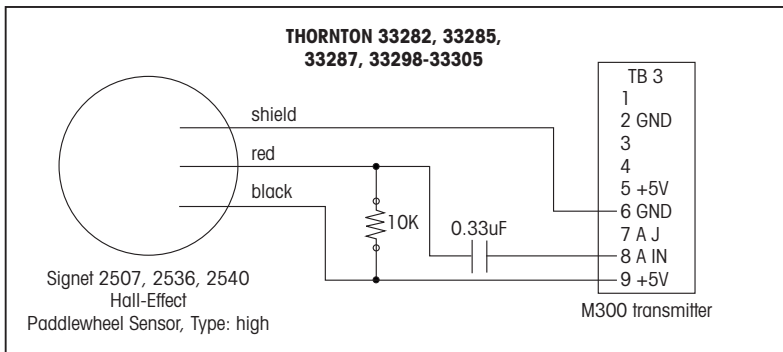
THORNTON 33282, 33285, 33287, 33298-33305

shield
red
black

10K
0.33uF

TB 3
1
2 GND
3
4
5 +5V
6 GND
7 A J
8 A IN
9 +5V

Signet 2507, 2536, 2540
Hall-Effect
Paddlewheel Sensor, Type: high

M300 transmitter